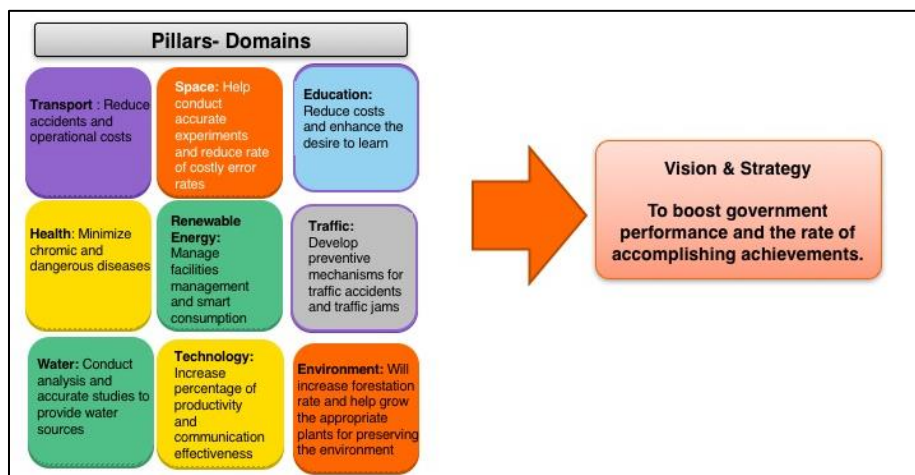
Pillars- Domains

Transport : Reduce accidents and operational costs

Space: Help conduct accurate experiments and reduce rate of costly error rates

Education: Reduce costs and enhance the desire to learn

Health: Minimize chromic and dangerous diseases

Renewable Energy: Manage facilities management and smart consumption

Traffic: Develop preventive mechanisms for traffic accidents and traffic jams

Water: Conduct analysis and accurate studies to provide water sources

Technology: Increase percentage of productivity and communication effectiveness

Environment: Will increase forestation rate and help grow the appropriate plants for preserving the environment

Vision & Strategy

To boost government performance and the rate of accomplishing achievements.